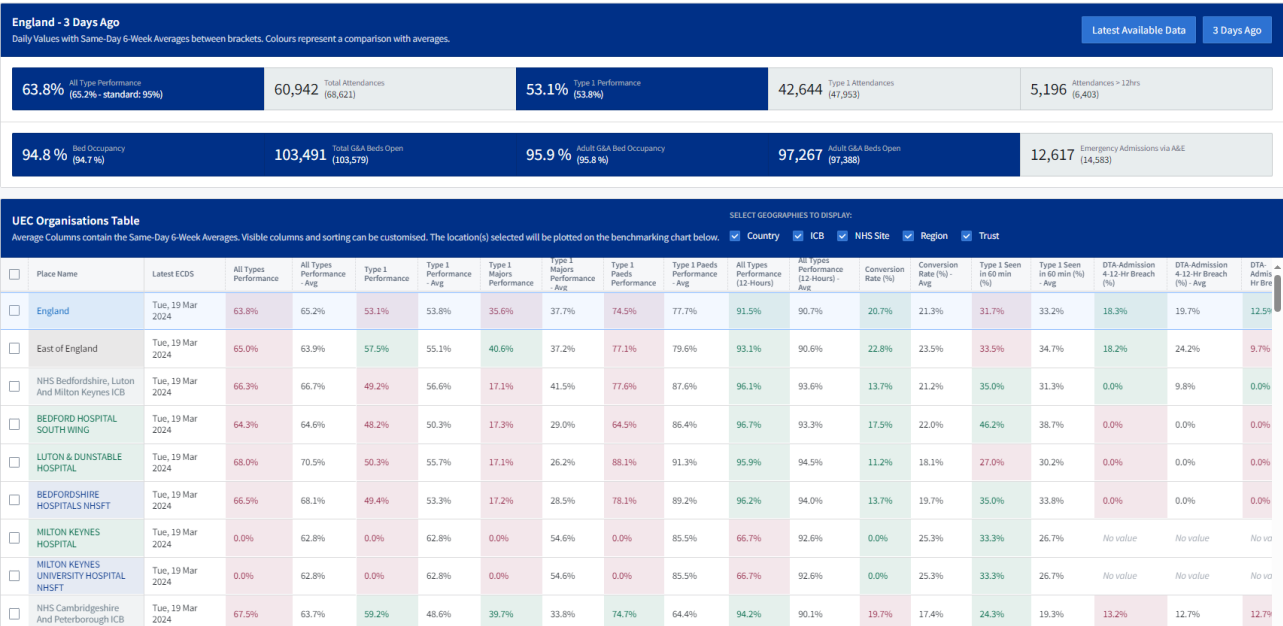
England - 3 Days Ago
Daily Values with Same-Day 6-Week Averages between brackets. Colours represent a comparison with averages.

Latest Available Data
3 Days Ago

63.8% All Type Performance (65.2% - standard: 95%)
60,942 Total Attendances (68,621)
53.1% Type 1 Performance (53.8%)
42,644 Type 1 Attendances (47,953)
5,196 Attendances > 12hrs (6,403)

94.8 % Bed Occupancy (94.7 %)
103,491 Total G&A Beds Open (103,579)
95.9 % Adult G&A Bed Occupancy (95.8 %)
97,267 Adult G&A Beds Open (97,388)
12,617 Emergency Admissions via A&E (14,583)

UEC Organisations Table
Average Columns contain the Same-Day 6-Week Averages. Visible columns and sorting can be customised. The location(s) selected will be plotted on the benchmarking chart below.

SELECT GEOGRAPHIES TO DISPLAY:
Country ICB NHS Site Region Trust

| Place Name | Latest ECDS | All Types Performance | All Types Performance - Avg | Type 1 Performance | Type 1 Performance - Avg | Type 1 Majors Performance | Type 1 Majors Performance - Avg | Type 1 Paeds Performance | Type 1 Paeds Performance - Avg | All Types Performance (12-Hours) | All Types Performance (12-Hours) - Avg | Conversion Rate (%) | Conversion Rate (%) - Avg | Type 1 Seen in 60 min (%) | Type 1 Seen in 60 min (%) - Avg | DTA-Admission 4-12-Hr Breach (%) | DTA-Admission 4-12-Hr Breach (%) - Avg | DTA-Admis Hr Bre |
|---|---|---|---|---|---|---|---|---|---|---|---|---|---|---|---|---|---|---|
| England | Tue, 19 Mar 2024 | 63.8% | 65.2% | 53.1% | 53.8% | 35.6% | 37.7% | 74.5% | 77.7% | 91.5% | 90.7% | 20.7% | 21.3% | 31.7% | 33.2% | 18.3% | 19.7% | 12.5% |
| East of England | Tue, 19 Mar 2024 | 65.0% | 63.9% | 57.5% | 55.1% | 40.6% | 37.2% | 77.1% | 79.6% | 93.1% | 90.6% | 22.8% | 23.5% | 33.5% | 34.7% | 18.2% | 24.2% | 9.7% |
| NHS Bedfordshire, Luton And Milton Keynes ICB | Tue, 19 Mar 2024 | 66.3% | 66.7% | 49.2% | 56.6% | 17.1% | 41.5% | 77.6% | 87.6% | 96.1% | 93.6% | 13.7% | 21.2% | 35.0% | 31.3% | 0.0% | 9.8% | 0.0% |
| BEDFORD HOSPITAL SOUTH WING | Tue, 19 Mar 2024 | 64.3% | 64.6% | 48.2% | 50.3% | 17.3% | 29.0% | 64.5% | 86.4% | 96.7% | 93.3% | 17.5% | 22.0% | 46.2% | 38.7% | 0.0% | 0.0% | 0.0% |
| LUTON & DUNSTABLE HOSPITAL | Tue, 19 Mar 2024 | 68.0% | 70.5% | 50.3% | 55.7% | 17.1% | 26.2% | 88.1% | 91.3% | 95.9% | 94.5% | 11.2% | 18.1% | 27.0% | 30.2% | 0.0% | 0.0% | 0.0% |
| BEDFORDSHIRE HOSPITALS NHSFT | Tue, 19 Mar 2024 | 66.5% | 68.1% | 49.4% | 53.3% | 17.2% | 28.5% | 78.1% | 89.2% | 96.2% | 94.0% | 13.7% | 19.7% | 35.0% | 33.8% | 0.0% | 0.0% | 0.0% |
| MILTON KEYNES HOSPITAL | Tue, 19 Mar 2024 | 0.0% | 62.8% | 0.0% | 62.8% | 0.0% | 54.6% | 0.0% | 85.5% | 66.7% | 92.6% | 0.0% | 25.3% | 33.3% | 26.7% | No value | No value | No va |
| MILTON KEYNES UNIVERSITY HOSPITAL NHSFT | Tue, 19 Mar 2024 | 0.0% | 62.8% | 0.0% | 62.8% | 0.0% | 54.6% | 0.0% | 85.5% | 66.7% | 92.6% | 0.0% | 25.3% | 33.3% | 26.7% | No value | No value | No va |
| NHS Cambridgeshire And Peterborough ICB | Tue, 19 Mar 2024 | 67.5% | 63.7% | 59.2% | 48.6% | 39.7% | 33.8% | 74.7% | 64.4% | 94.2% | 90.1% | 19.7% | 17.4% | 24.3% | 19.3% | 13.2% | 12.7% | 12.7% |